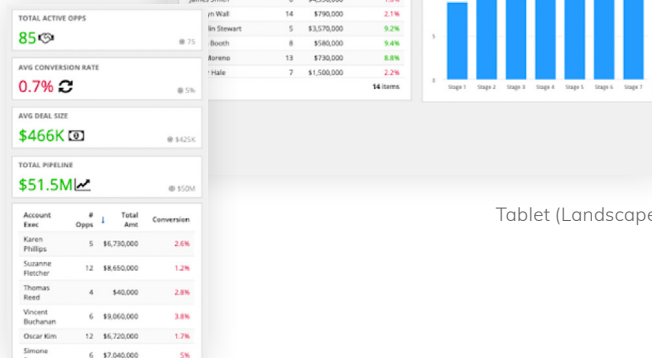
TOTAL ACTIVE OPPS
85
75

AVG CONVERSION RATE
0.7%
5%

AVG DEAL SIZE
$466K
$425K

TOTAL PIPELINE
$51.5M
$50M

| Account Exec | # Opps | Total Amt | Conversion |
|---|---|---|---|
| Karen Phillips | 5 | $6,730,000 | 2.6% |
| Suzanne Fletcher | 12 | $8,650,000 | 1.2% |
| Thomas Reed | 4 | $40,000 | 2.8% |
| Vincent Buchanan | 6 | $9,060,000 | 3.8% |
| Oscar Kim | 12 | $6,720,000 | 1.7% |
| Simone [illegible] | 6 | $7,040,000 | 5% |

| | | | |
|---|---|---|---|
| James Smith | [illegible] | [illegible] | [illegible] |
| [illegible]yn Wall | 14 | $790,000 | 2.1% |
| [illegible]lin Stewart | 5 | $3,570,000 | 9.2% |
| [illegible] Booth | 8 | $580,000 | 9.4% |
| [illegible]oreno | 13 | $730,000 | 8.8% |
| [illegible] Hale | 7 | $1,500,000 | 2.2% |

14 items

5
0
Stage 1 Stage 2 Stage 3 Stage 4 Stage 5 Stage 6 Stage 7

Tablet (Landscape